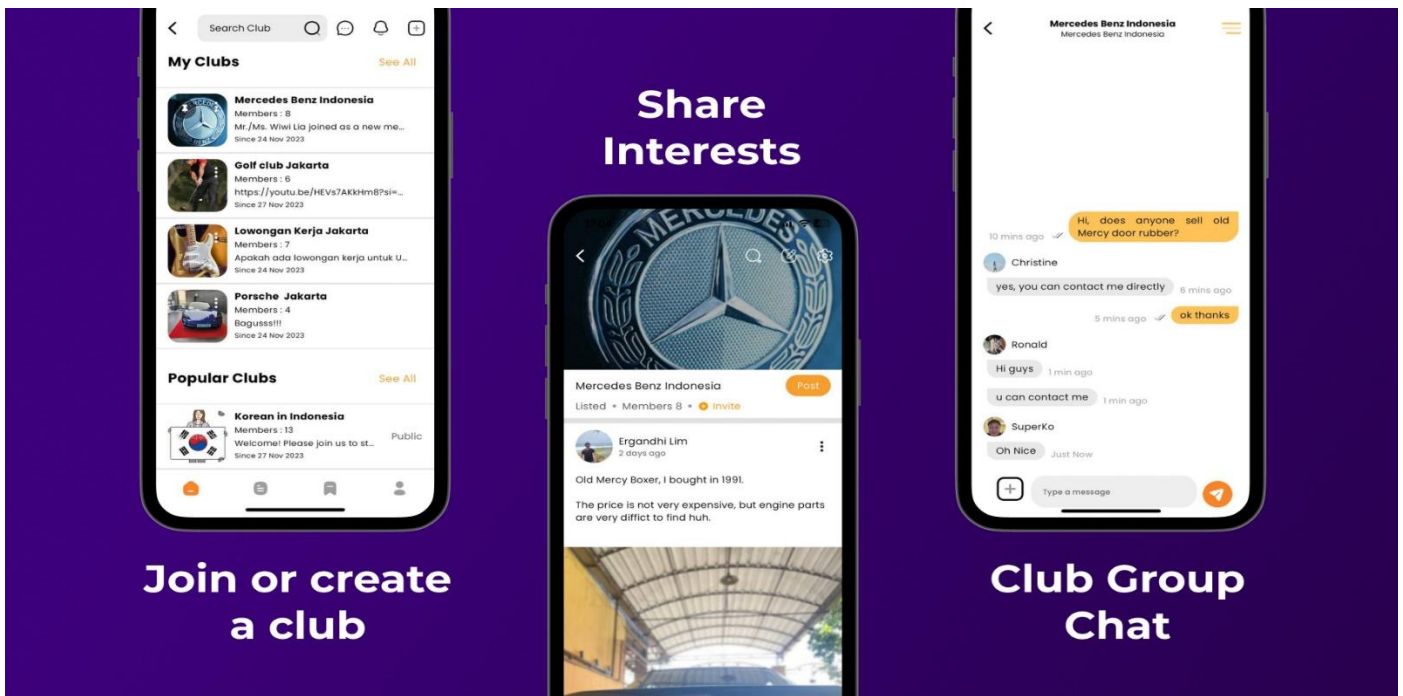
Search Club

My Clubs
See All

Mercedes Benz Indonesia
Members : 8
Mr./Ms. Wiwi Lia joined as a new me...
Since 24 Nov 2023

Golf club Jakarta
Members : 6
https://youtu.be/HEVs7AKkHm8?si=...
Since 27 Nov 2023

Lowongan Kerja Jakarta
Members : 7
Apakah ada lowongan kerja untuk U...
Since 24 Nov 2023

Porsche Jakarta
Members : 4
Bagusss!!!
Since 24 Nov 2023

Popular Clubs
See All

Korean in Indonesia
Members : 13
Welcome! Please join us to st...
Since 27 Nov 2023
Public

Join or create a club

Share Interests

Mercedes Benz Indonesia
Post
Listed • Members 8 • Invite

Ergandhi Lim
2 days ago

Old Mercy Boxer, I bought in 1991.

The price is not very expensive, but engine parts are very diffict to find huh.

Mercedes Benz Indonesia
Mercedes Benz Indonesia

10 mins ago
Hi, does anyone sell old Mercy door rubber?

Christine
yes, you can contact me directly
6 mins ago

5 mins ago
ok thanks

Ronald
Hi guys
1 min ago
u can contact me
1 min ago

SuperKo
Oh Nice
Just Now

Type a message

Club Group Chat